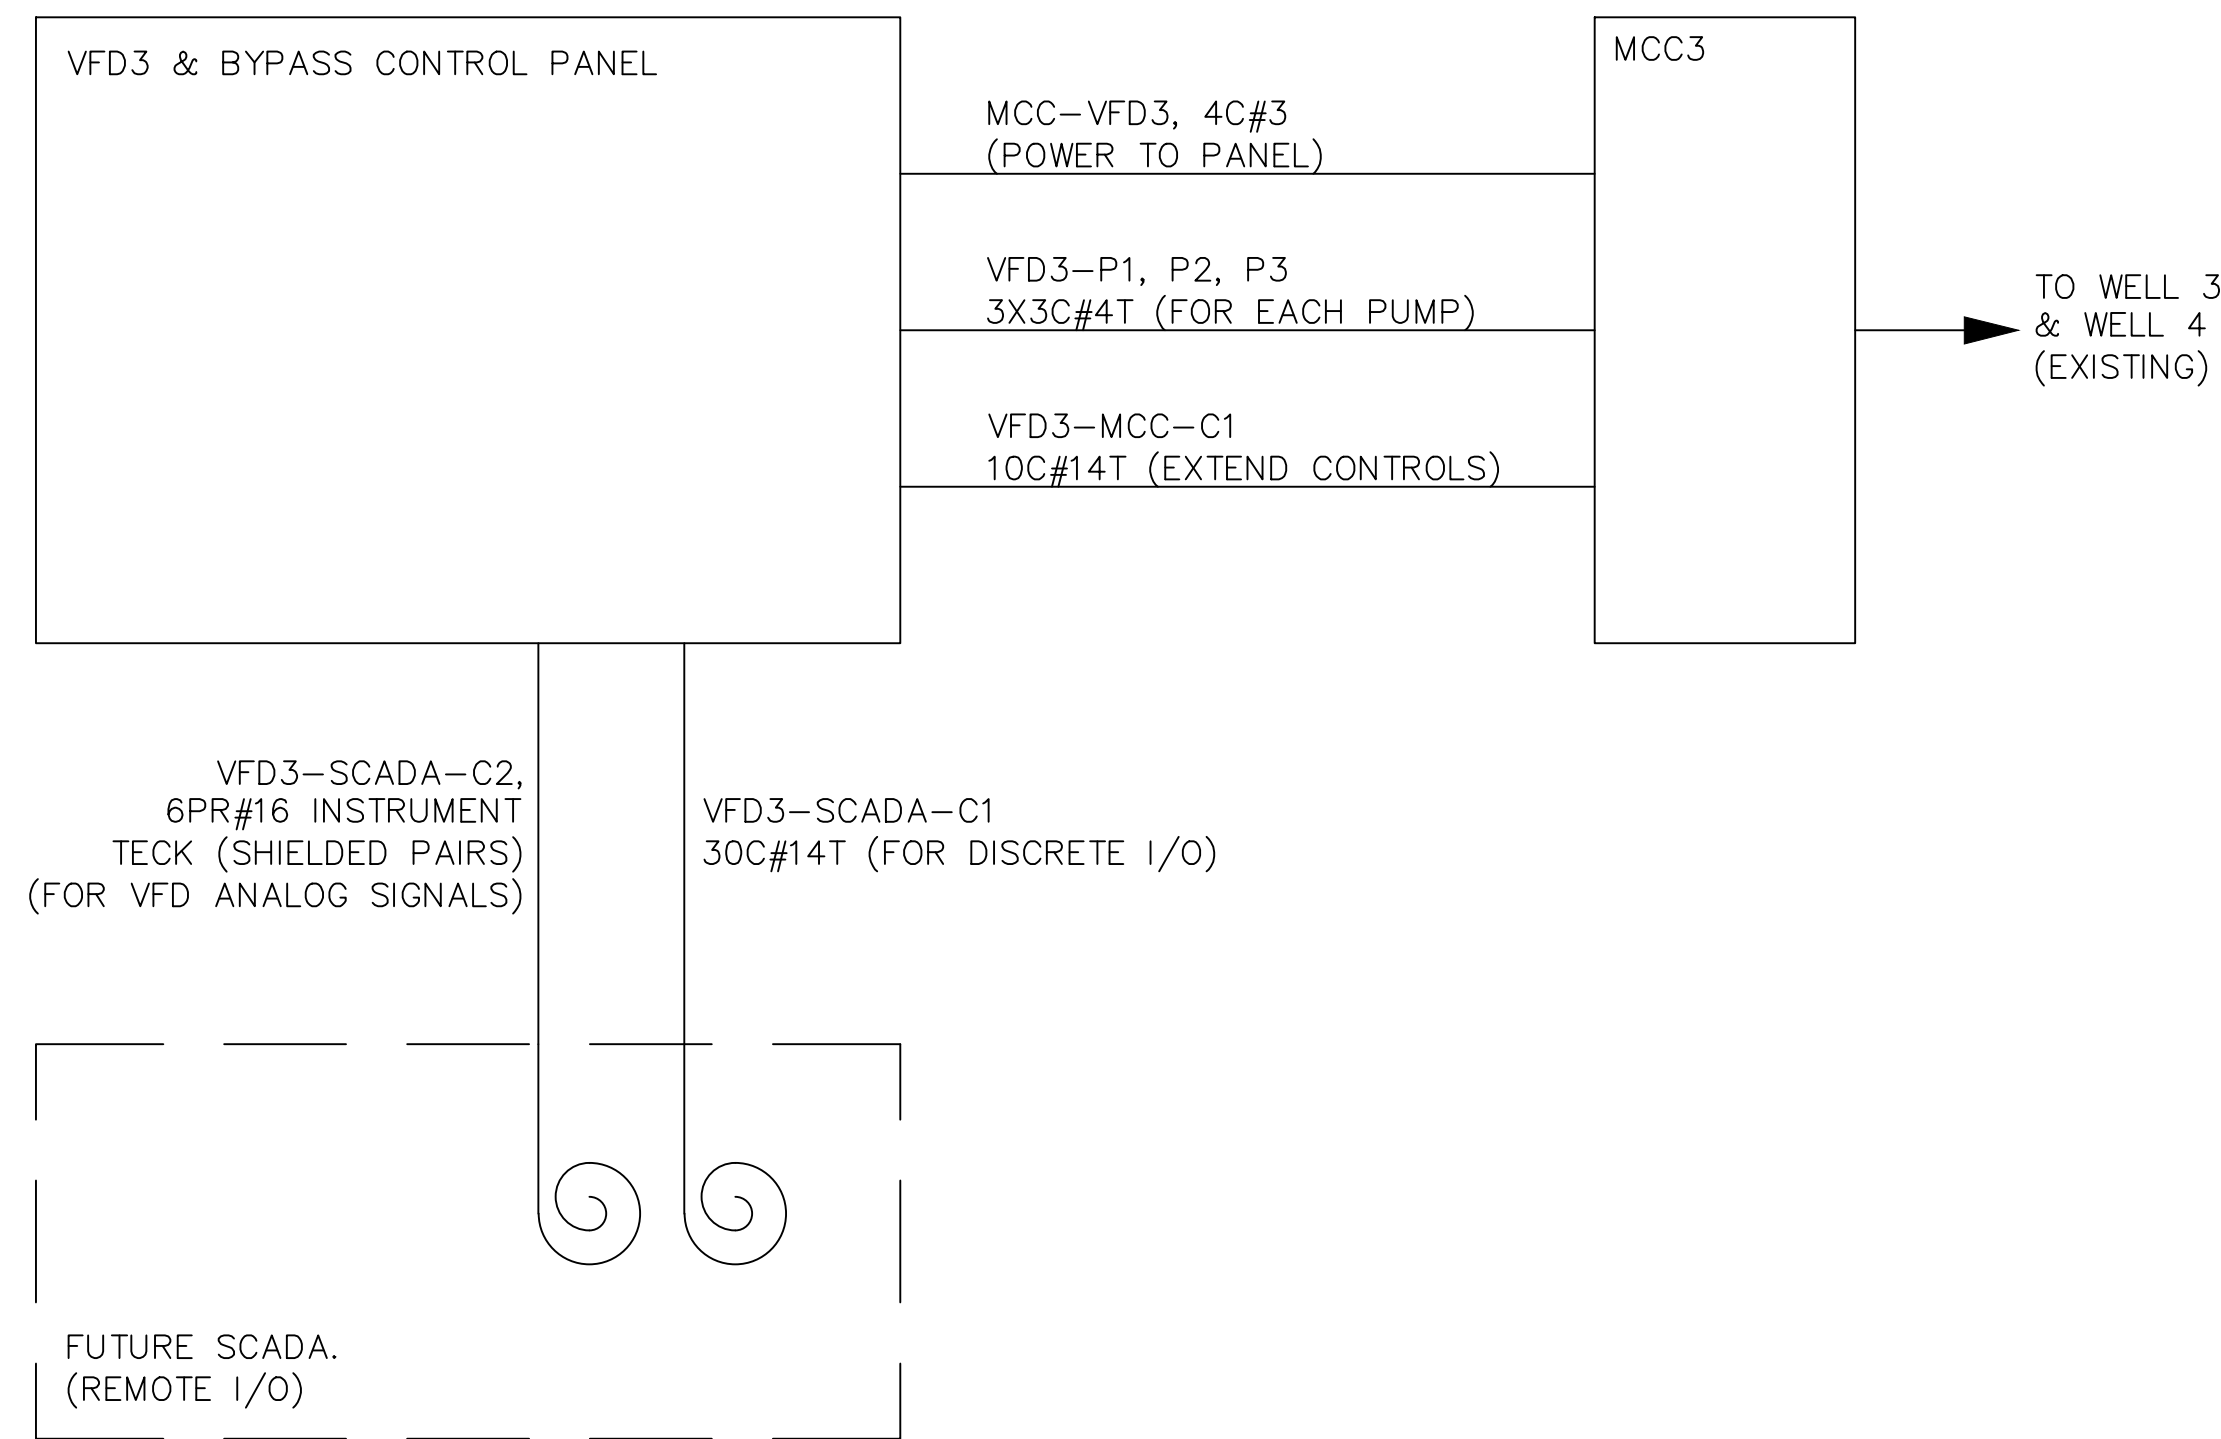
VFD3 & BYPASS CONTROL PANEL

MCC3

MCC–VFD3, 4C#3
(POWER TO PANEL)

VFD3–P1, P2, P3
3X3C#4T (FOR EACH PUMP)

TO WELL 3
& WELL 4
(EXISTING)

VFD3–MCC–C1
10C#14T (EXTEND CONTROLS)

VFD3–SCADA–C2,
6PR#16 INSTRUMENT
TECK (SHIELDED PAIRS)
(FOR VFD ANALOG SIGNALS)

VFD3–SCADA–C1
30C#14T (FOR DISCRETE I/O)

FUTURE SCADA.
(REMOTE I/O)